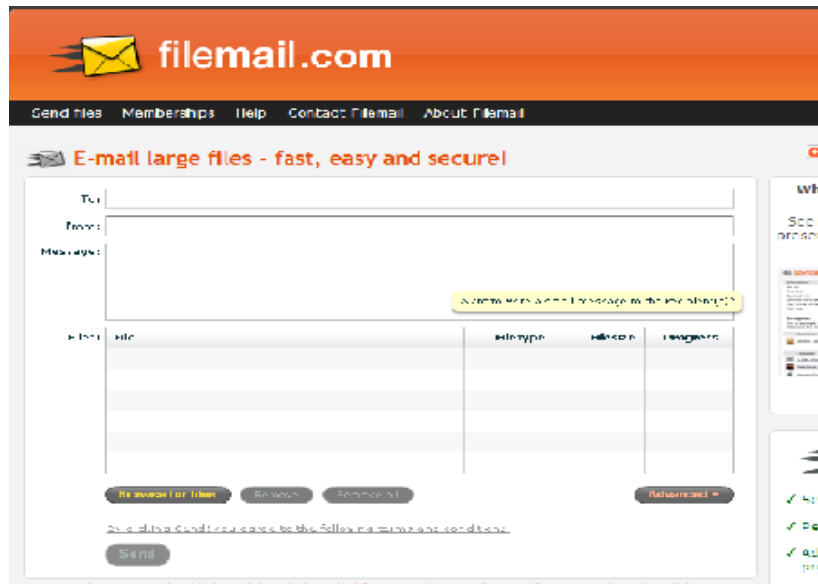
filemail.com

Send files Memberships Help Contact Filemail About Filemail

E-mail large files - fast, easy and secure!

To:
From:
Message:

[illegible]

Files: File | Filetype | Filesize | Progress

Browse for files Remove Remove all Advanced

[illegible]

Send

Wh

Se
pr

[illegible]